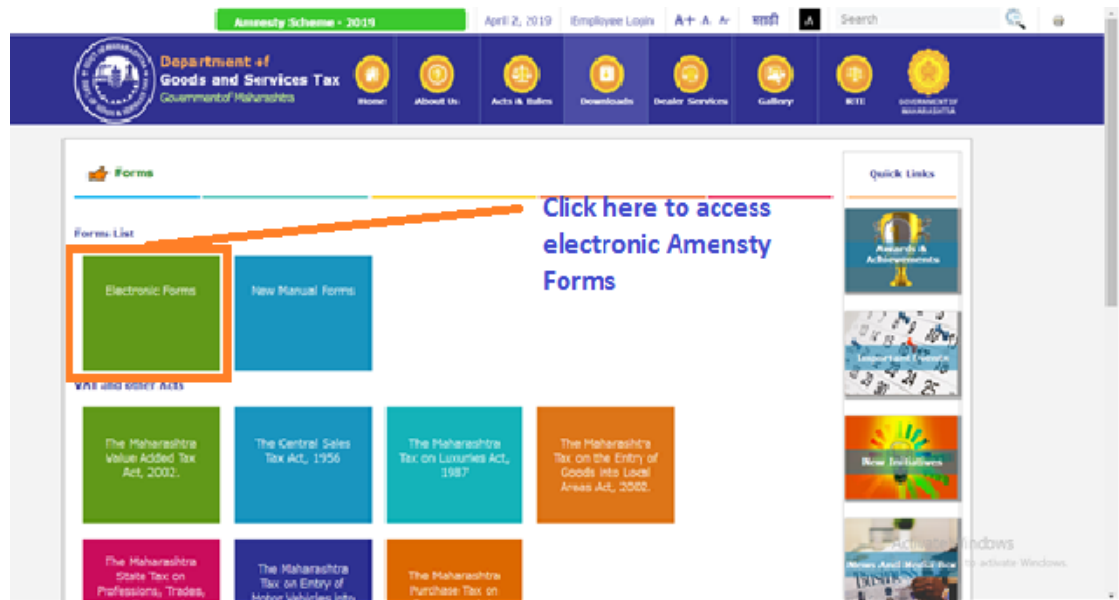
Amnesty Scheme - 2019
April 2, 2019 Employee Login A+ A A- मराठी A Search

Department of Goods and Services Tax
Government of Maharashtra

Home About Us Acts & Rules Downloads Dealer Services Gallery RTI GOVERNMENT OF MAHARASHTRA

Forms

Quick Links

Click here to access electronic Amensty Forms

Forms List

Electronic Forms
New Manual Forms

VAT and other Acts

The Maharashtra Value Added Tax Act, 2002.
The Central Sales Tax Act, 1956
The Maharashtra Tax on Luxuries Act, 1987
The Maharashtra Tax on the Entry of Goods into Local Areas Act, 2002.

The Maharashtra State Tax on Professions, Trades, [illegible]
The Maharashtra Tax on Entry of Motor Vehicles into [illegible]
The Maharashtra Purchase Tax on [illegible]

Awards & Achievements
Important Events
New Initiatives
News And Media Box

Activate Windows
Go to Settings to activate Windows